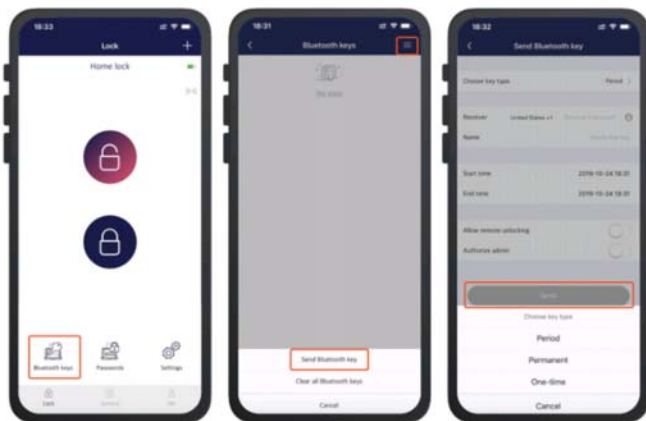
18:33

Lock

Home lock

Bluetooth keys

Passwords

Settings

Lock

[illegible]

Me

18:31

Bluetooth keys

No data

Send Bluetooth key

Clear all Bluetooth keys

Cancel

18:32

Send Bluetooth key

Choose key type

Period

Receiver

United States +1

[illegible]

Name

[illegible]

Start time

2018-10-24 18:31

End time

2018-10-24 18:31

Allow remote unlocking

Authorize admin

Send

Choose key type

Period

Permanent

One-time

Cancel